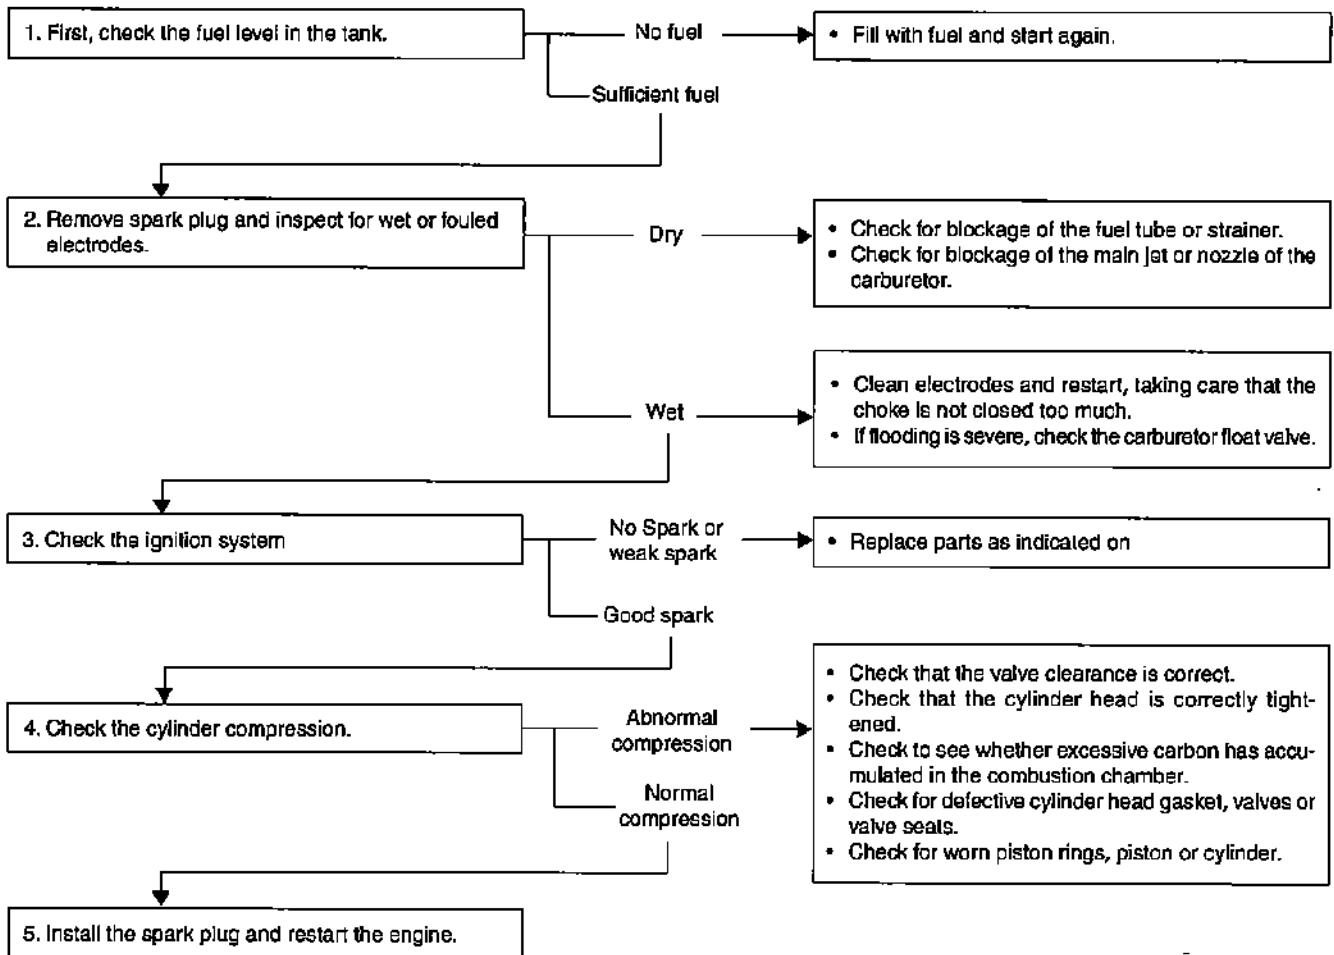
1. First, check the fuel level in the tank.

No fuel

• Fill with fuel and start again.

Sufficient fuel

2. Remove spark plug and inspect for wet or fouled electrodes.

Dry

• Check for blockage of the fuel tube or strainer.
• Check for blockage of the main jet or nozzle of the carburetor.

Wet

• Clean electrodes and restart, taking care that the choke is not closed too much.
• If flooding is severe, check the carburetor float valve.

3. Check the ignition system

No Spark or weak spark

• Replace parts as indicated on

Good spark

4. Check the cylinder compression.

Abnormal compression

• Check that the valve clearance is correct.
• Check that the cylinder head is correctly tightened.
• Check to see whether excessive carbon has accumulated in the combustion chamber.
• Check for defective cylinder head gasket, valves or valve seats.
• Check for worn piston rings, piston or cylinder.

Normal compression

5. Install the spark plug and restart the engine.